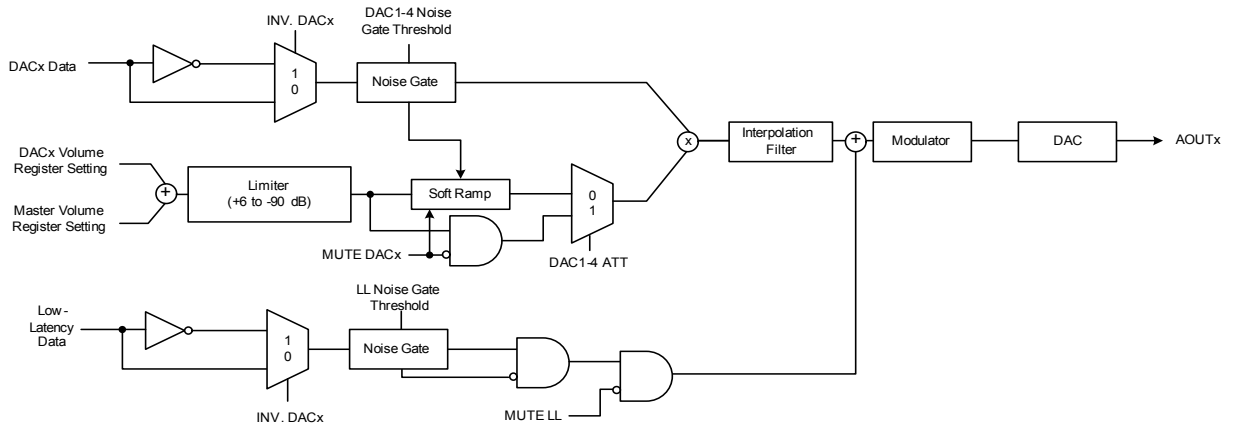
INV. DACx

DAC1-4 Noise Gate Threshold

DACx Data

1
0

Noise Gate

DACx Volume Register Setting

+

Limiter (+6 to -90 dB)

Soft Ramp

0
1

x

Interpolation Filter

+

Modulator

DAC

AOUTx

Master Volume Register Setting

MUTE DACx

DAC1-4 ATT

LL Noise Gate Threshold

Low-Latency Data

1
0

Noise Gate

MUTE LL

INV. DACx